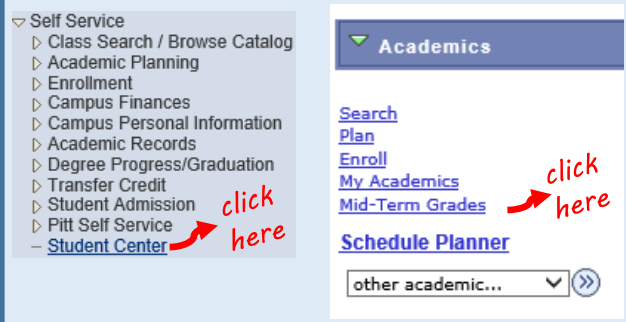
Self Service
Class Search / Browse Catalog
Academic Planning
Enrollment
Campus Finances
Campus Personal Information
Academic Records
Degree Progress/Graduation
Transfer Credit
Student Admission
Pitt Self Service
Student Center

click here

Academics

Search
Plan
Enroll
My Academics
Mid-Term Grades

click here

Schedule Planner

other academic...